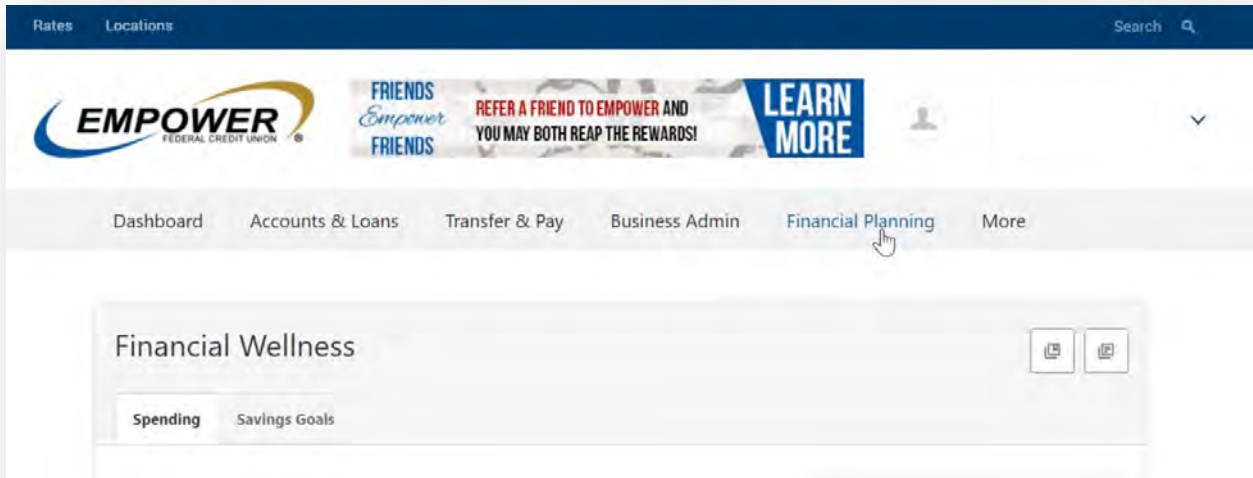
Rates Locations

Search

EMPOWER
FEDERAL CREDIT UNION

FRIENDS
Empower
FRIENDS

REFER A FRIEND TO EMPOWER AND YOU MAY BOTH REAP THE REWARDS!

LEARN MORE

Dashboard Accounts & Loans Transfer & Pay Business Admin Financial Planning More

Financial Wellness

Spending Savings Goals